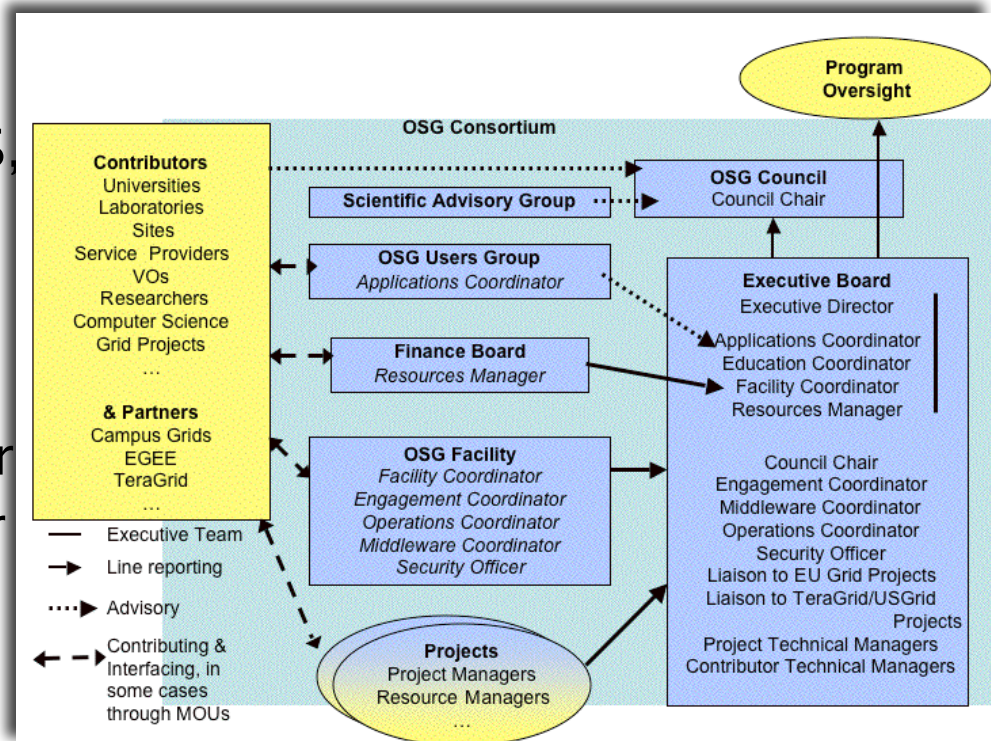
Program Oversight

OSG Consortium

Contributors
Universities
Laboratories
Sites
Service Providers
VOs
Researchers
Computer Science
Grid Projects
…

& Partners
Campus Grids
EGEE
TeraGrid
…

OSG Council
Council Chair

Scientific Advisory Group

OSG Users Group
Applications Coordinator

Executive Board
Executive Director
Applications Coordinator
Education Coordinator
Facility Coordinator
Resources Manager

Council Chair
Engagement Coordinator
Middleware Coordinator
Operations Coordinator
Security Officer
Liaison to EU Grid Projects
Liaison to TeraGrid/USGrid Projects
Project Technical Managers
Contributor Technical Managers

Finance Board
Resources Manager

OSG Facility
Facility Coordinator
Engagement Coordinator
Operations Coordinator
Middleware Coordinator
Security Officer

Executive Team
Line reporting
Advisory
Contributing & Interfacing, in some cases through MOUs

Projects
Project Managers
Resource Managers
…